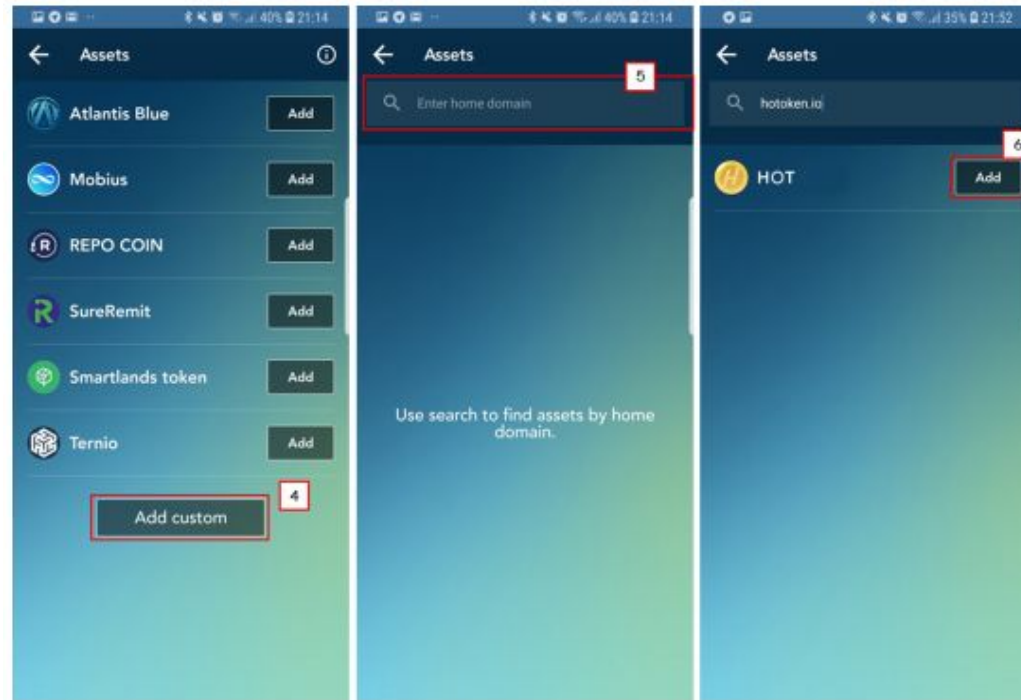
40% 21:14

Assets

Atlantis Blue Add

Mobius Add

REPO COIN Add

SureRemit Add

Smartlands token Add

Ternio Add

Add custom

4

40% 21:14

Assets

5

Enter home domain

Use search to find assets by home domain.

35% 21:52

Assets

hotoken.io

6

HOT Add